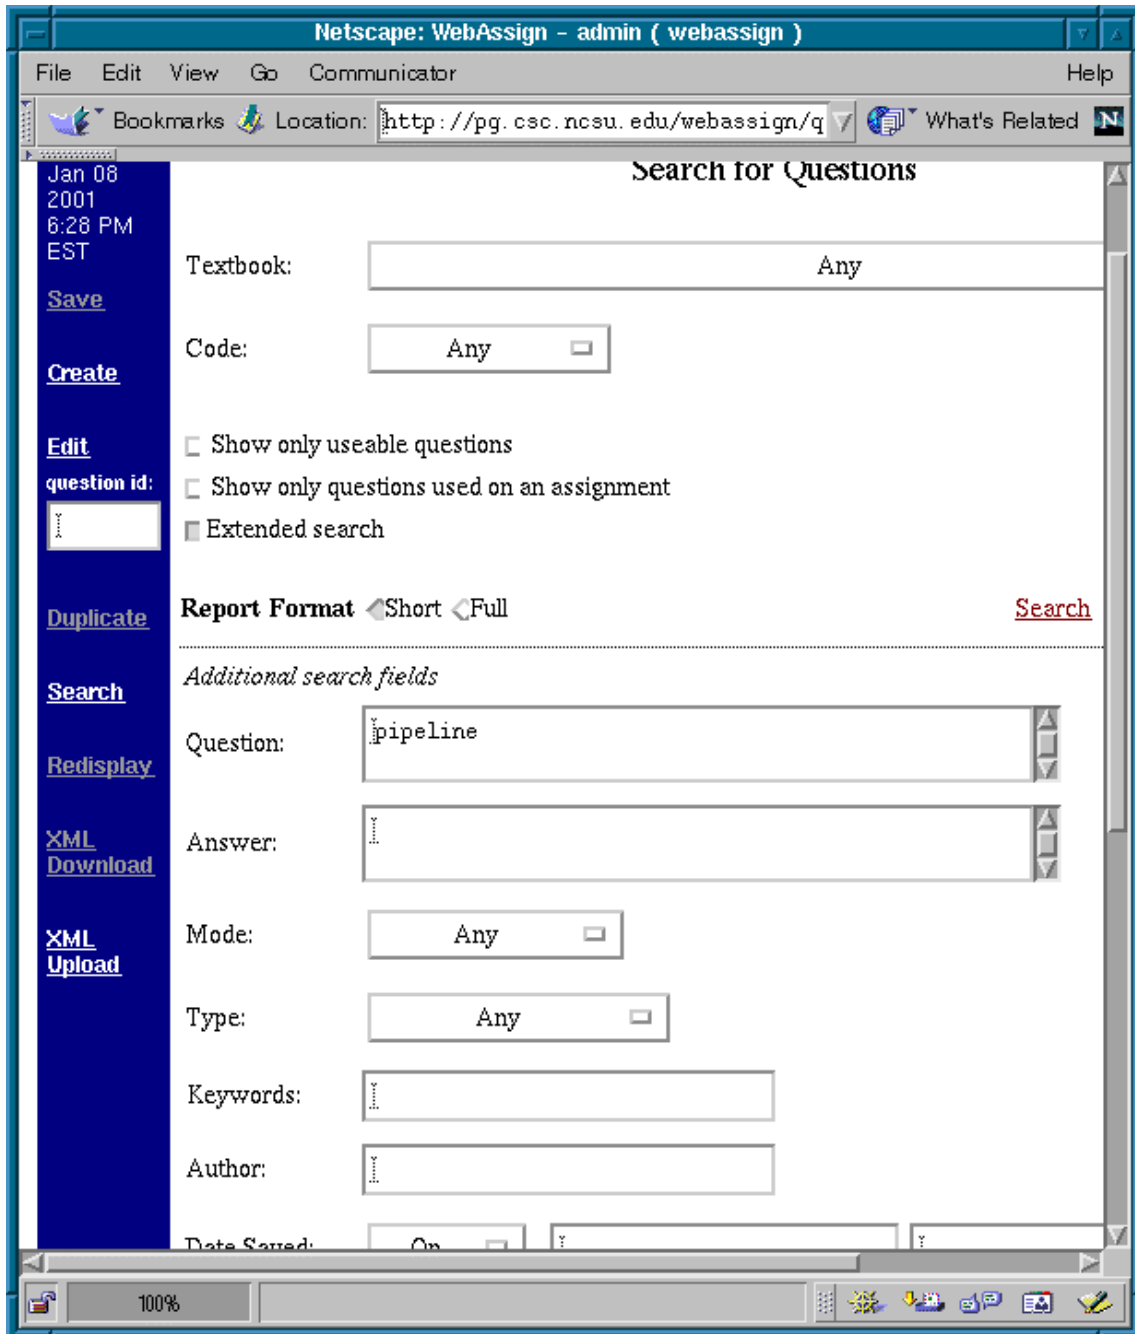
Netscape: WebAssign - admin ( webassign )

File Edit View Go Communicator Help

Bookmarks Location: http://pg.csc.ncsu.edu/webassign/q What's Related

Jan 08 2001 6:28 PM EST

Save

Create

Edit

question id:

Duplicate

Search

Redisplay

XML Download

XML Upload

Search for Questions

Textbook: Any

Code: Any

Show only useable questions

Show only questions used on an assignment

Extended search

Report Format Short Full Search

Additional search fields

Question: pipeline

Answer:

Mode: Any

Type: Any

Keywords:

Author:

Date Saved: On

100%